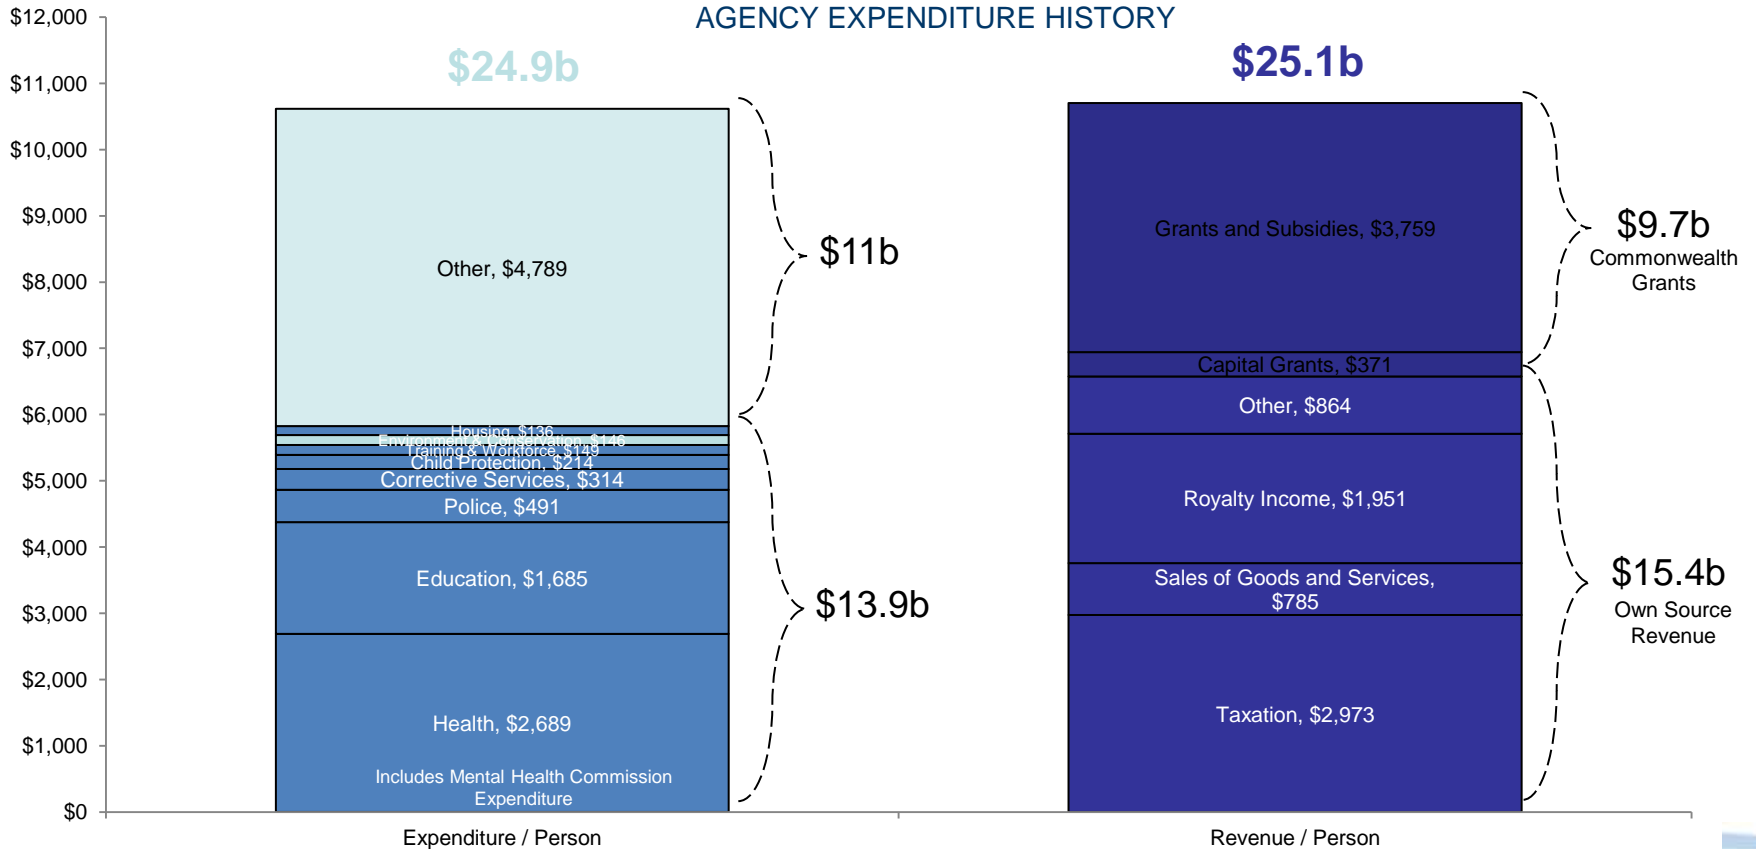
AGENCY EXPENDITURE HISTORY

$12,000
$11,000
$10,000
$9,000
$8,000
$7,000
$6,000
$5,000
$4,000
$3,000
$2,000
$1,000
$0

$24.9b

Other, $4,789
Housing, $136
Environment & Conservation, $146
Training & Workforce, $149
Child Protection, $214
Corrective Services, $314
Police, $491
Education, $1,685
Health, $2,689
Includes Mental Health Commission Expenditure

$11b
$13.9b

$25.1b

Grants and Subsidies, $3,759
Capital Grants, $371
Other, $864
Royalty Income, $1,951
Sales of Goods and Services, $785
Taxation, $2,973

$9.7b
Commonwealth Grants
$15.4b
Own Source Revenue

Expenditure / Person
Revenue / Person